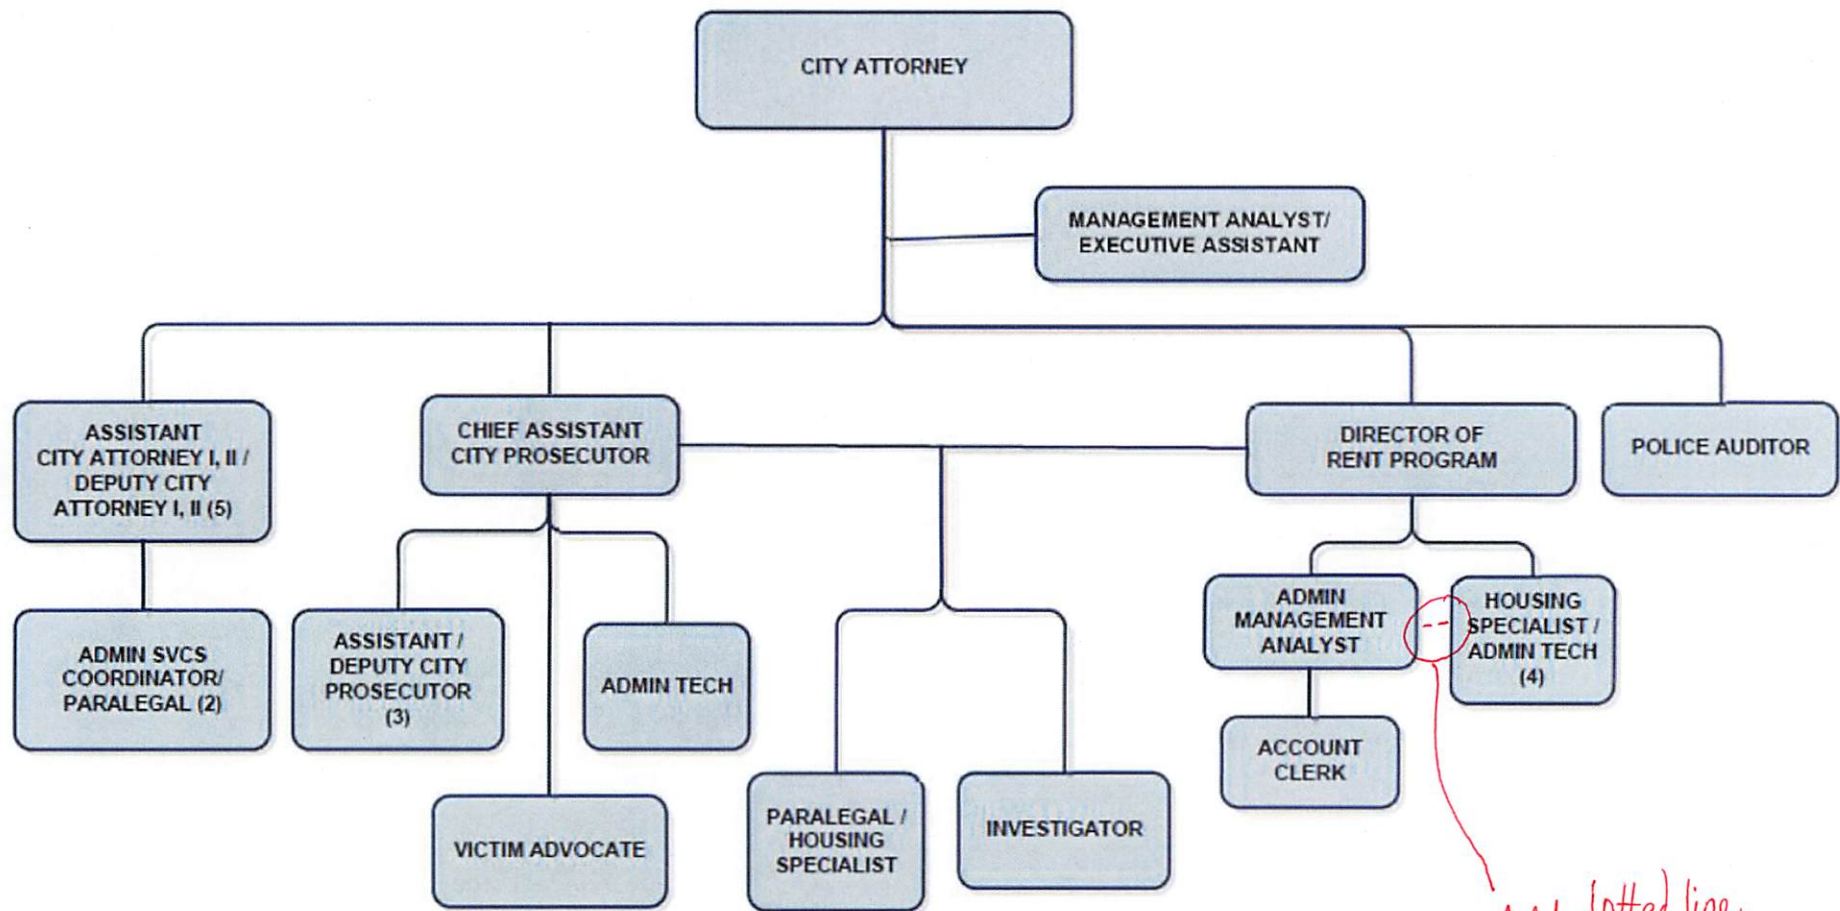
CITY ATTORNEY

MANAGEMENT ANALYST/ EXECUTIVE ASSISTANT

ASSISTANT CITY ATTORNEY I, II / DEPUTY CITY ATTORNEY I, II (5)

CHIEF ASSISTANT CITY PROSECUTOR

DIRECTOR OF RENT PROGRAM

POLICE AUDITOR

ADMIN SVCS COORDINATOR/ PARALEGAL (2)

ASSISTANT / DEPUTY CITY PROSECUTOR (3)

ADMIN TECH

ADMIN MANAGEMENT ANALYST

HOUSING SPECIALIST / ADMIN TECH (4)

ACCOUNT CLERK

VICTIM ADVOCATE

PARALEGAL / HOUSING SPECIALIST

INVESTIGATOR

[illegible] dotted line